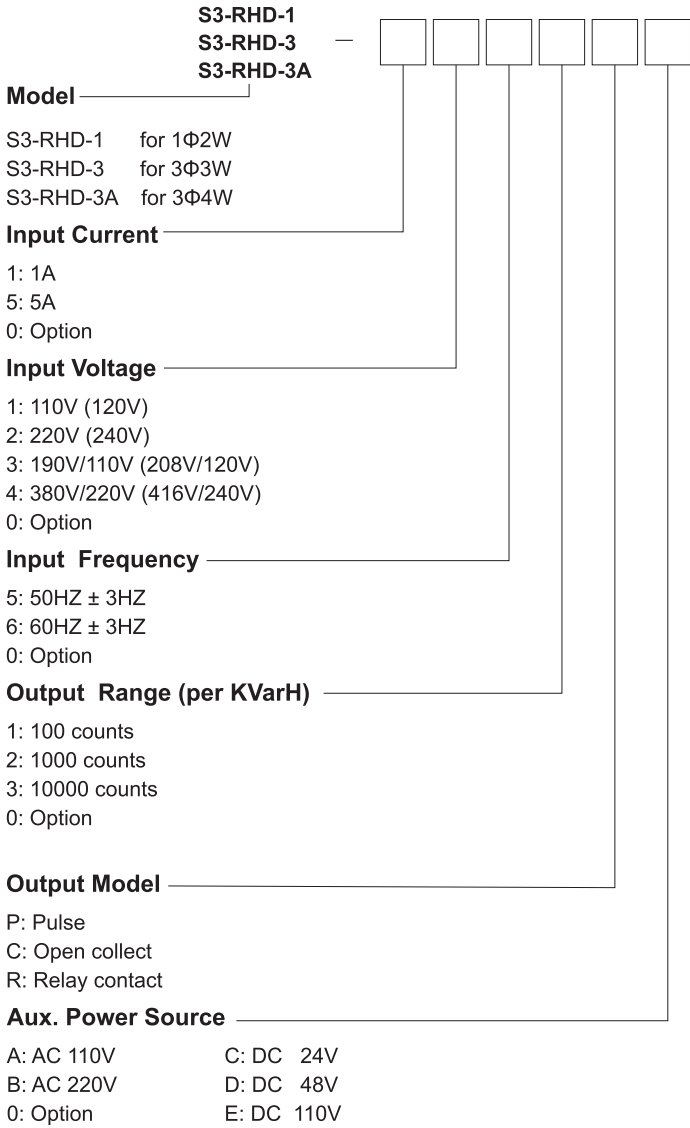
S3-RHD-1
S3-RHD-3
S3-RHD-3A
—

Model

S3-RHD-1 for 1Φ2W
S3-RHD-3 for 3Φ3W
S3-RHD-3A for 3Φ4W

Input Current

1: 1A
5: 5A
0: Option

Input Voltage

1: 110V (120V)
2: 220V (240V)
3: 190V/110V (208V/120V)
4: 380V/220V (416V/240V)
0: Option

Input Frequency

5: 50HZ ± 3HZ
6: 60HZ ± 3HZ
0: Option

Output Range (per KVarH)

1: 100 counts
2: 1000 counts
3: 10000 counts
0: Option

Output Model

P: Pulse
C: Open collect
R: Relay contact

Aux. Power Source

A: AC 110V
B: AC 220V
0: Option
C: DC 24V
D: DC 48V
E: DC 110V